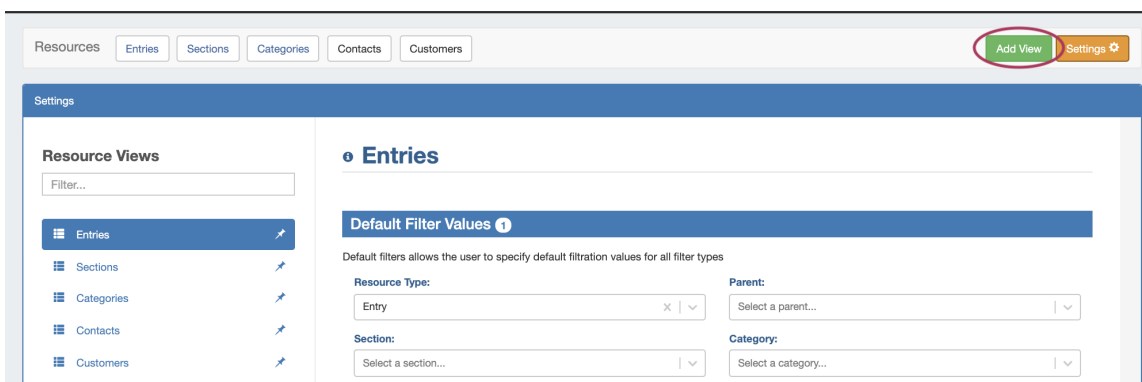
Resources Entries Sections Categories Contacts Customers

Add View Settings

Settings

Resource Views

Filter...

Entries

Sections

Categories

Contacts

Customers

Entries

Default Filter Values 1

Default filters allows the user to specify default filtration values for all filter types

Resource Type:

Entry

Parent:

Select a parent...

Section:

Select a section...

Category:

Select a category...